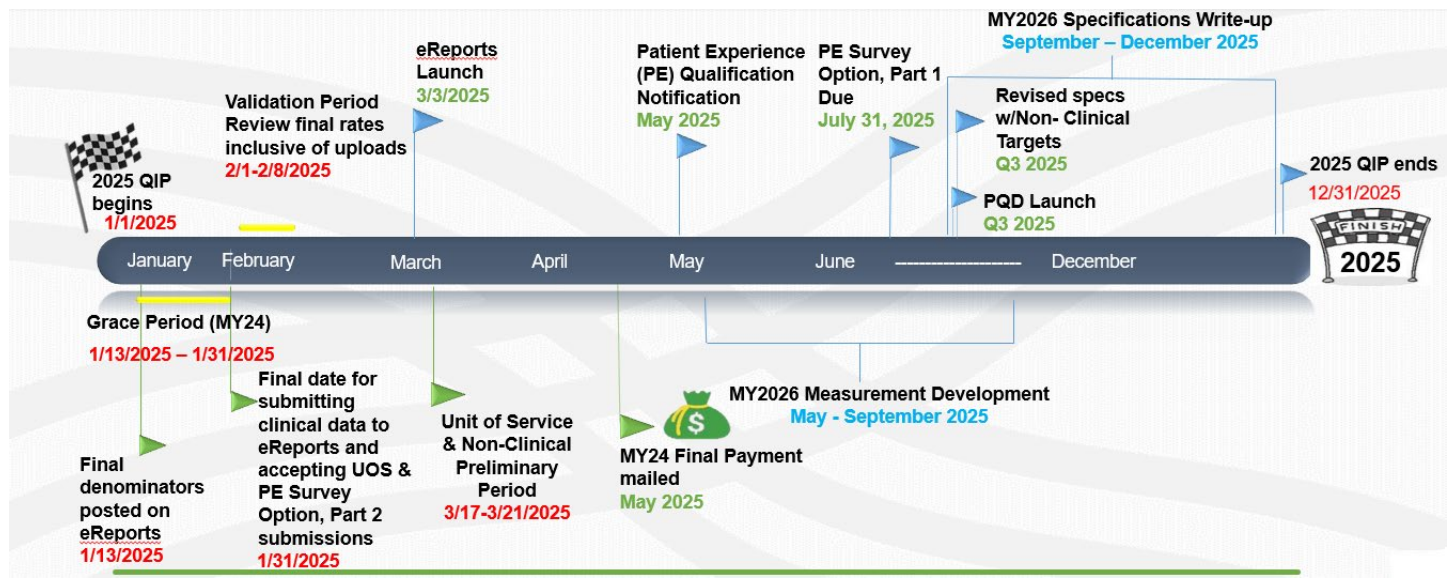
MY2026 Specifications Write-up
September – December 2025

eReports Launch
3/3/2025

Patient Experience (PE) Qualification Notification
May 2025

PE Survey Option, Part 1 Due
July 31, 2025

Validation Period
Review final rates inclusive of uploads
2/1-2/8/2025

Revised specs w/Non- Clinical Targets
Q3 2025

2025 QIP begins
1/1/2025

2025 QIP ends
12/31/2025

PQD Launch
Q3 2025

January February March April May June ------------------- December

FINISH
2025

Grace Period (MY24)
1/13/2025 – 1/31/2025

Final date for submitting clinical data to eReports and accepting UOS & PE Survey Option, Part 2 submissions
1/31/2025

MY2026 Measurement Development
May - September 2025

$

Unit of Service & Non-Clinical Preliminary Period
3/17-3/21/2025

MY24 Final Payment mailed
May 2025

Final denominators posted on eReports
1/13/2025